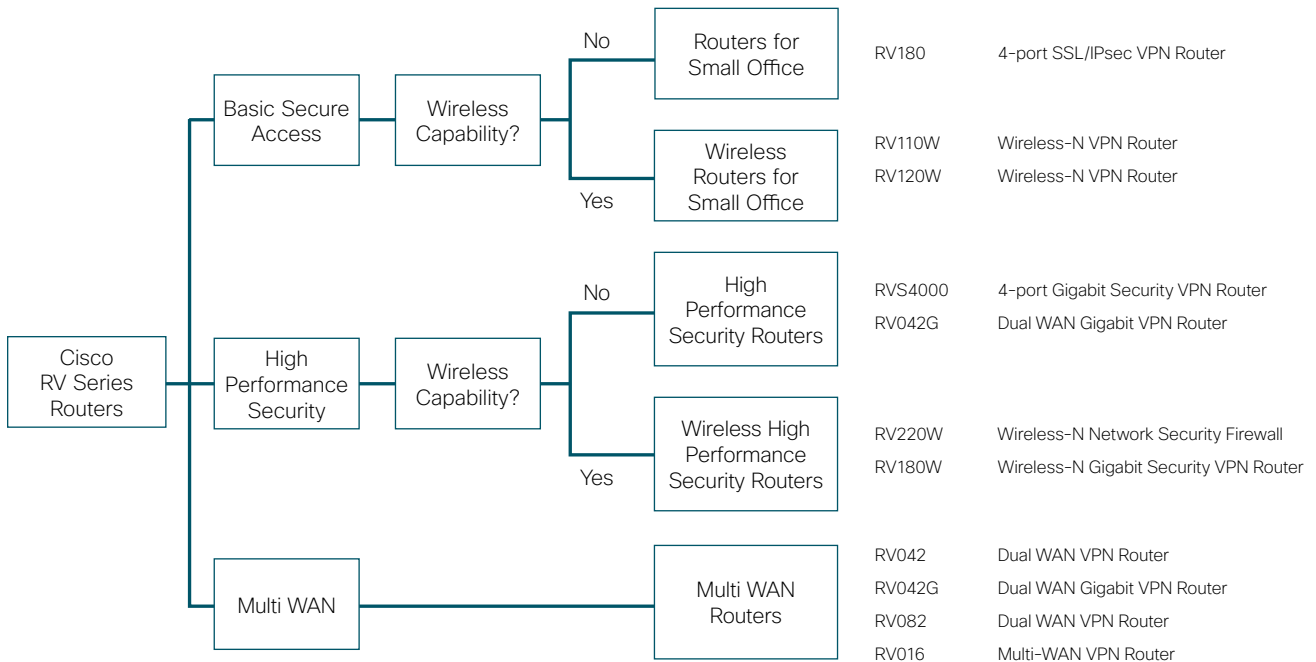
Cisco RV Series Routers

Basic Secure Access

Wireless Capability?

No

Routers for Small Office

RV180 4-port SSL/IPsec VPN Router

Yes

Wireless Routers for Small Office

RV110W Wireless-N VPN Router
RV120W Wireless-N VPN Router

High Performance Security

Wireless Capability?

No

High Performance Security Routers

RVS4000 4-port Gigabit Security VPN Router
RV042G Dual WAN Gigabit VPN Router

Yes

Wireless High Performance Security Routers

RV220W Wireless-N Network Security Firewall
RV180W Wireless-N Gigabit Security VPN Router

Multi WAN

Multi WAN Routers

RV042 Dual WAN VPN Router
RV042G Dual WAN Gigabit VPN Router
RV082 Dual WAN VPN Router
RV016 Multi-WAN VPN Router